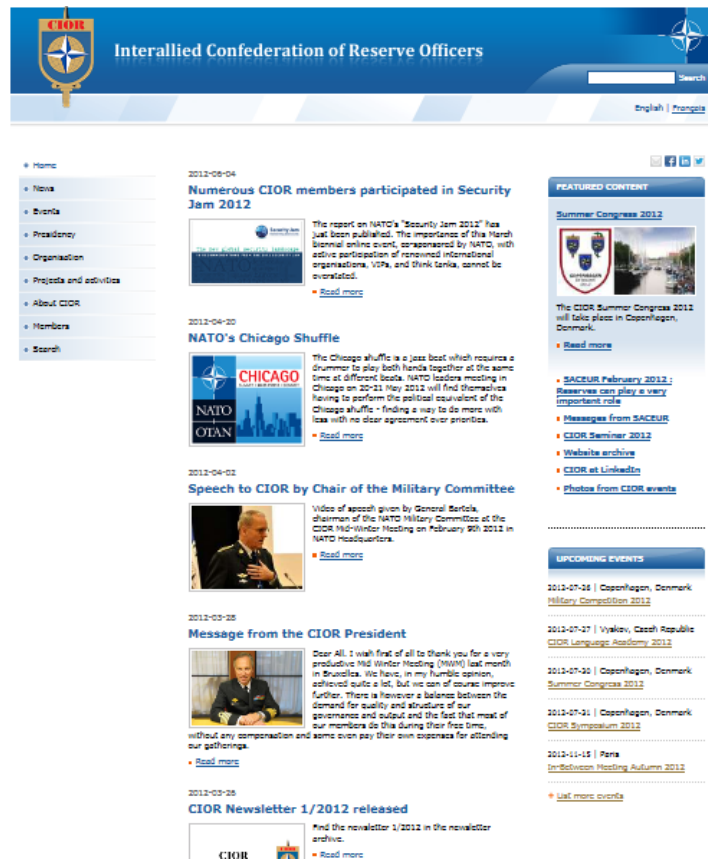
CIOR

Interallied Confederation of Reserve Officers

Search

English | Français

Home
News
Events
Presidency
Organisation
Projects and activities
About CIOR
Members
Search

2012-06-04
Numerous CIOR members participated in Security Jam 2012

Security Jam
The 2nd global security landscape

The report on NATO's "Security Jam 2012" has just been published. The importance of this March biennial online event, cosponsored by NATO, with active participation of renowned international organisations, VIPs, and think tanks, cannot be overstated.

Read more

2012-04-20
NATO's Chicago Shuffle

CHICAGO
NATO OTAN

The Chicago shuffle is a jazz beat which requires a drummer to play both hands together at the same time at different beats. NATO leaders meeting in Chicago on 20-21 May 2012 will find themselves having to perform the political equivalent of the Chicago shuffle - finding a way to do more with less with no clear agreement over priorities.

Read more

2012-04-02
Speech to CIOR by Chair of the Military Committee

Video of speech given by General Bartels, chairman of the NATO Military Committee at the CIOR Mid-Winter Meeting on February 9th 2012 in NATO Headquarters.

Read more

2012-03-28
Message from the CIOR President

Dear All. I wish first of all to thank you for a very productive Mid Winter Meeting (MWM) last month in Bruxelles. We have, in my humble opinion, achieved quite a lot, but we can of course improve further. There is however a balance between the demand for quality and structure of our governance and output and the fact that most of our members do this during their free time, without any compensation and some even pay their own expenses for attending our gatherings.

Read more

2012-03-26
CIOR Newsletter 1/2012 released

CIOR

Find the newsletter 1/2012 in the newsletter archive.

Read more

FEATURED CONTENT

Summer Congress 2012

The CIOR Summer Congress 2012 will take place in Copenhagen, Denmark.

Read more

SACEUR February 2012 : Reserves can play a very important role
Messages from SACEUR
CIOR Seminar 2012
Website archive
CIOR at LinkedIn
Photos from CIOR events

UPCOMING EVENTS

2012-07-28 | Copenhagen, Denmark
Military Competition 2012

2012-07-27 | Vyskov, Czech Republic
CIOR Language Academy 2012

2012-07-30 | Copenhagen, Denmark
Summer Congress 2012

2012-07-31 | Copenhagen, Denmark
CIOR Symposium 2012

2012-11-15 | Paris
In-Between Meeting Autumn 2012

List more events